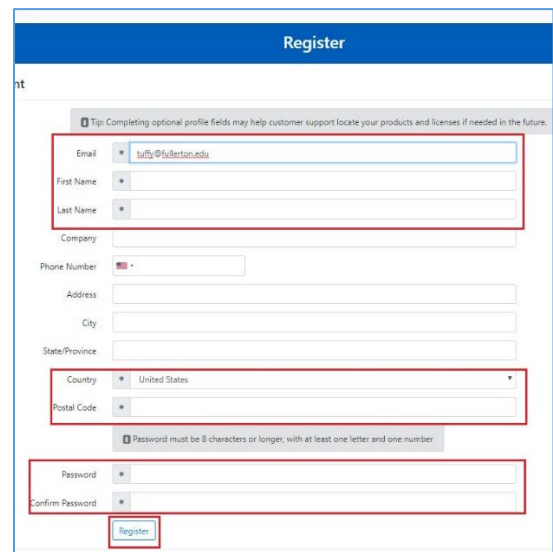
Register

nt

Tip: Completing optional profile fields may help customer support locate your products and licenses if needed in the future.

Email * tuffy@fullerton.edu

First Name *

Last Name *

Company

Phone Number

Address

City

State/Province

Country * United States

Postal Code *

Password must be 8 characters or longer, with at least one letter and one number

Password *

Confirm Password *

Register